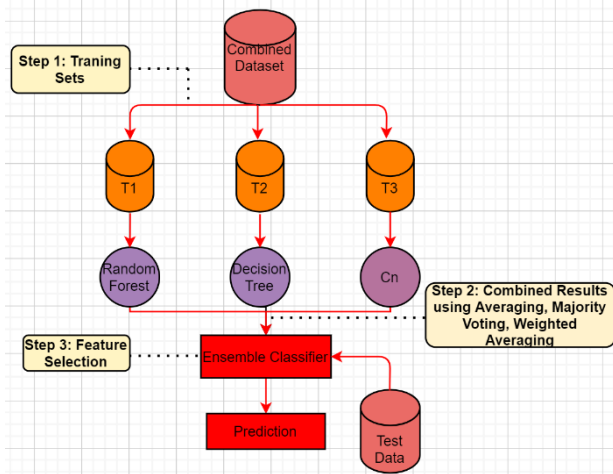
Step 1: Traning Sets

Combined Dataset

T1

T2

T3

Random Forest

Decision Tree

Cn

Step 2: Combined Results using Averaging, Majority Voting, Weighted Averaging

Step 3: Feature Selection

Ensemble Classifier

Prediction

Test Data